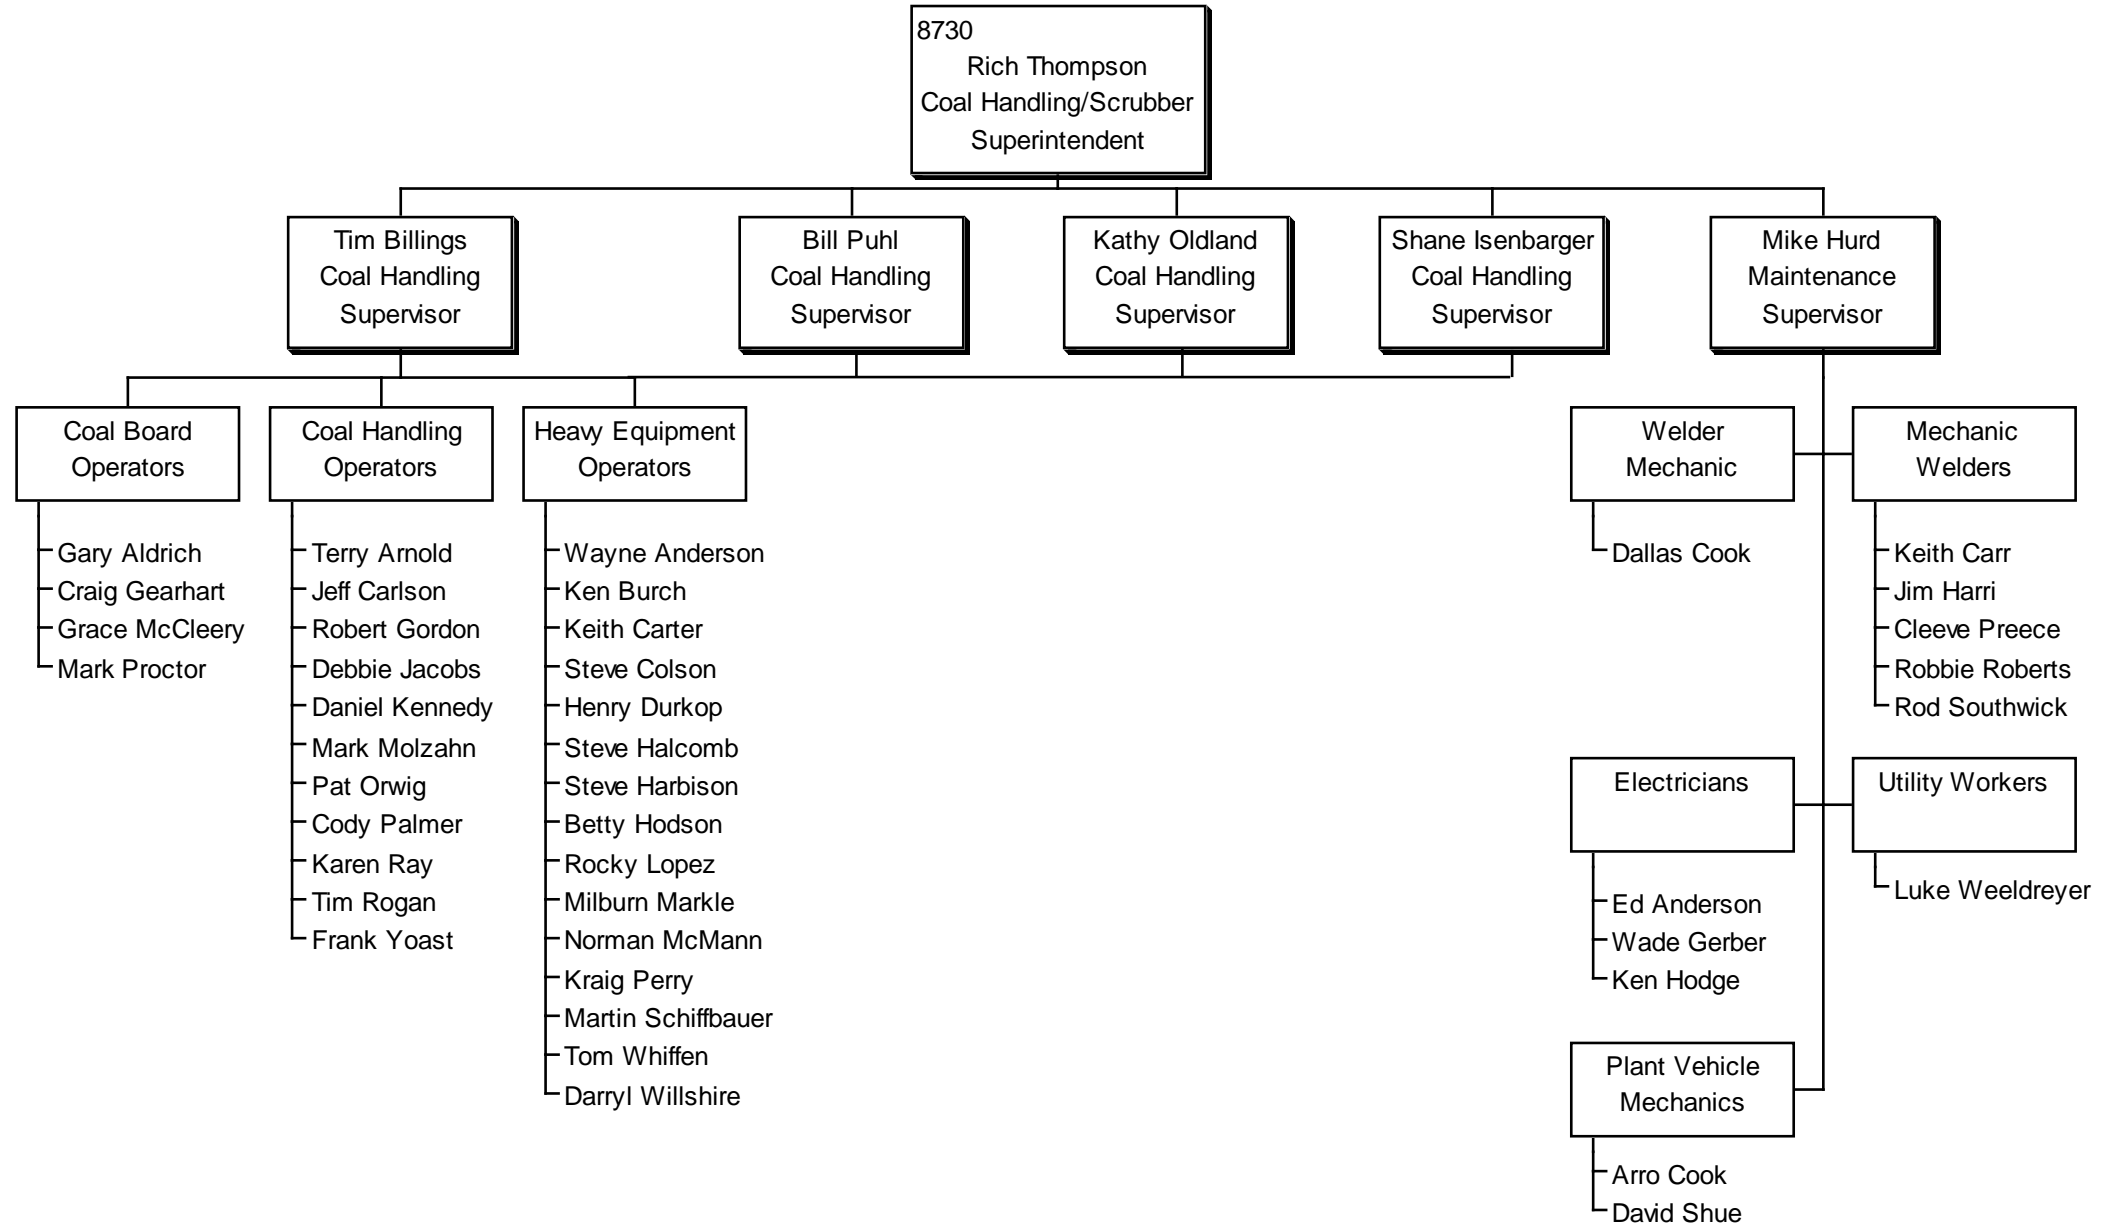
8730
Rich Thompson
Coal Handling/Scrubber Superintendent

Tim Billings
Coal Handling Supervisor

Bill Puhl
Coal Handling Supervisor

Kathy Oldland
Coal Handling Supervisor

Shane Isenbarger
Coal Handling Supervisor

Mike Hurd
Maintenance Supervisor

Coal Board Operators
Gary Aldrich
Craig Gearhart
Grace McCleery
Mark Proctor

Coal Handling Operators
Terry Arnold
Jeff Carlson
Robert Gordon
Debbie Jacobs
Daniel Kennedy
Mark Molzahn
Pat Orwig
Cody Palmer
Karen Ray
Tim Rogan
Frank Yoast

Heavy Equipment Operators
Wayne Anderson
Ken Burch
Keith Carter
Steve Colson
Henry Durkop
Steve Halcomb
Steve Harbison
Betty Hodson
Rocky Lopez
Milburn Markle
Norman McMann
Kraig Perry
Martin Schiffbauer
Tom Whiffen
Darryl Willshire

Welder Mechanic
Dallas Cook

Mechanic Welders
Keith Carr
Jim Harri
Cleeve Preece
Robbie Roberts
Rod Southwick

Electricians
Ed Anderson
Wade Gerber
Ken Hodge

Utility Workers
Luke Weeldreyer

Plant Vehicle Mechanics
Arro Cook
David Shue